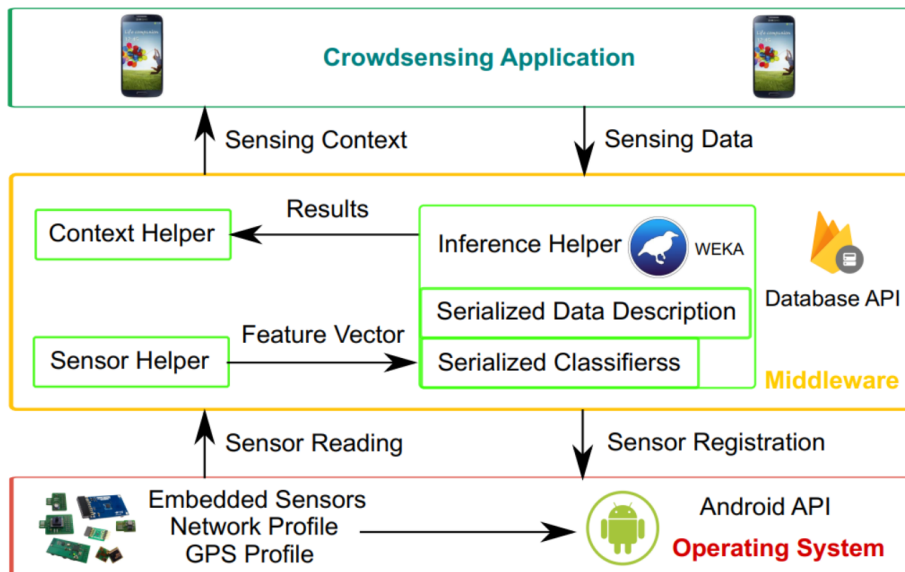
Crowdsensing Application

Sensing Context

Sensing Data

Results

Context Helper

Inference Helper

WEKA

Database API

Serialized Data Description

Feature Vector

Sensor Helper

Serialized Classifierss

Middleware

Sensor Reading

Sensor Registration

Embedded Sensors
Network Profile
GPS Profile

Android API

Operating System